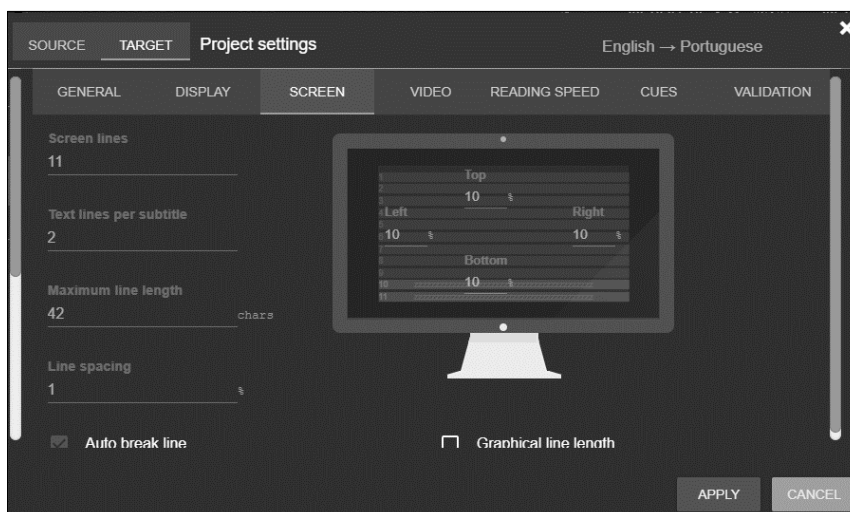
SOURCE TARGET Project settings

English → Portuguese

×

GENERAL DISPLAY SCREEN VIDEO READING SPEED CUES VALIDATION

Screen lines
11

Text lines per subtitle
2

Maximum line length
42 chars

Line spacing
1 %

Top
10 %
Left
10 %
Right
10 %
Bottom
10 %

1
2
3
4
5
6
7
8
9
10
11

Auto break line

Graphical line length

APPLY CANCEL